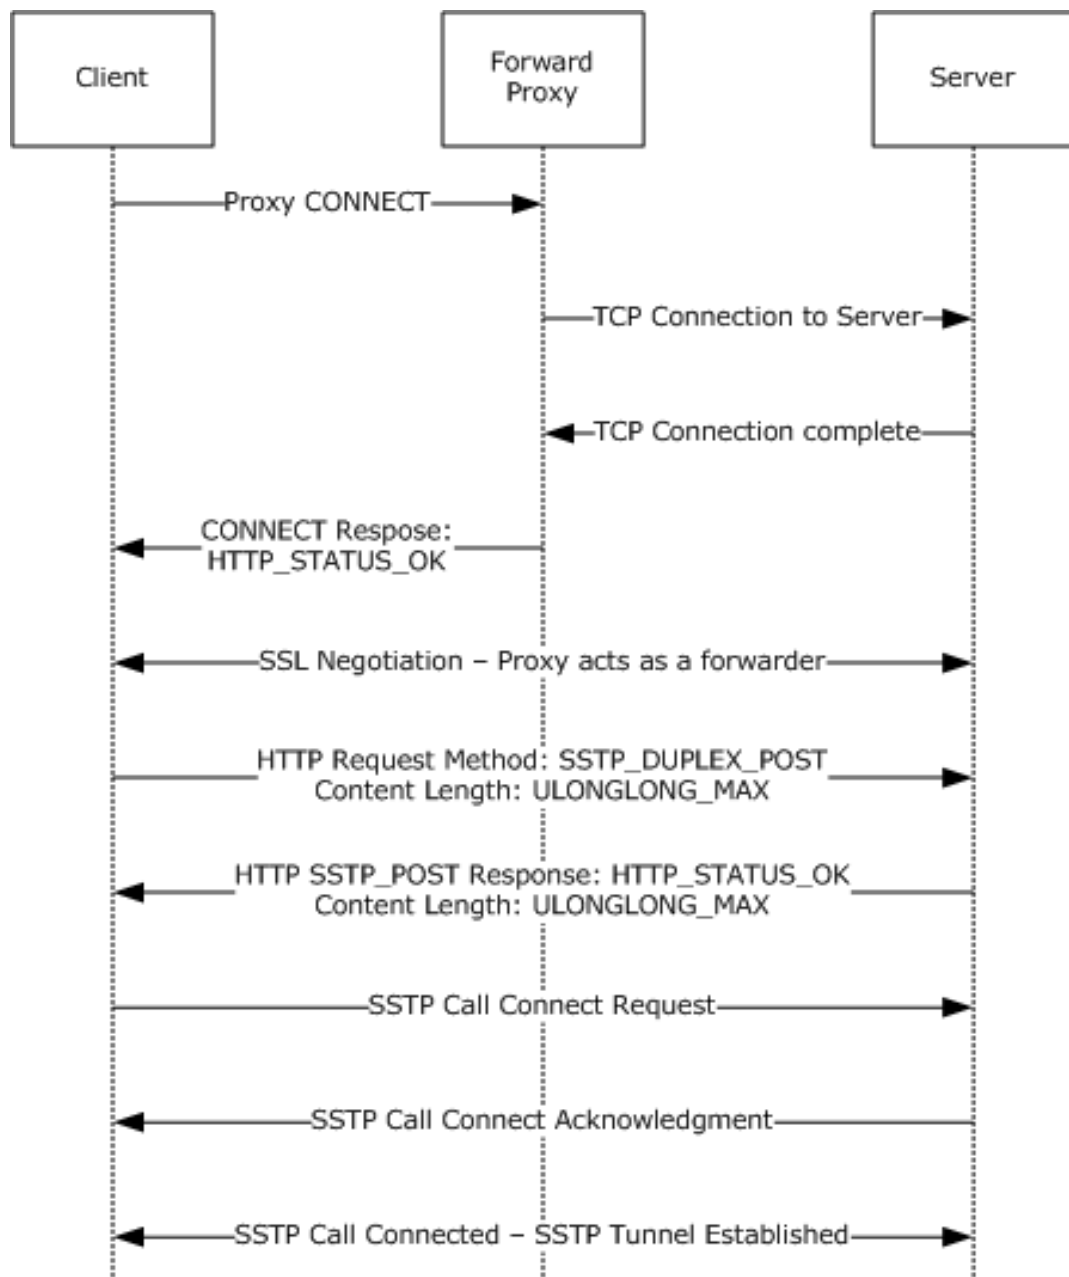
Client

Forward Proxy

Server

Proxy CONNECT

TCP Connection to Server

TCP Connection complete

CONNECT Respose: HTTP_STATUS_OK

SSL Negotiation – Proxy acts as a forwarder

HTTP Request Method: SSTP_DUPLEX_POST
Content Length: ULONGLONG_MAX

HTTP SSTP_POST Response: HTTP_STATUS_OK
Content Length: ULONGLONG_MAX

SSTP Call Connect Request

SSTP Call Connect Acknowledgment

SSTP Call Connected – SSTP Tunnel Established